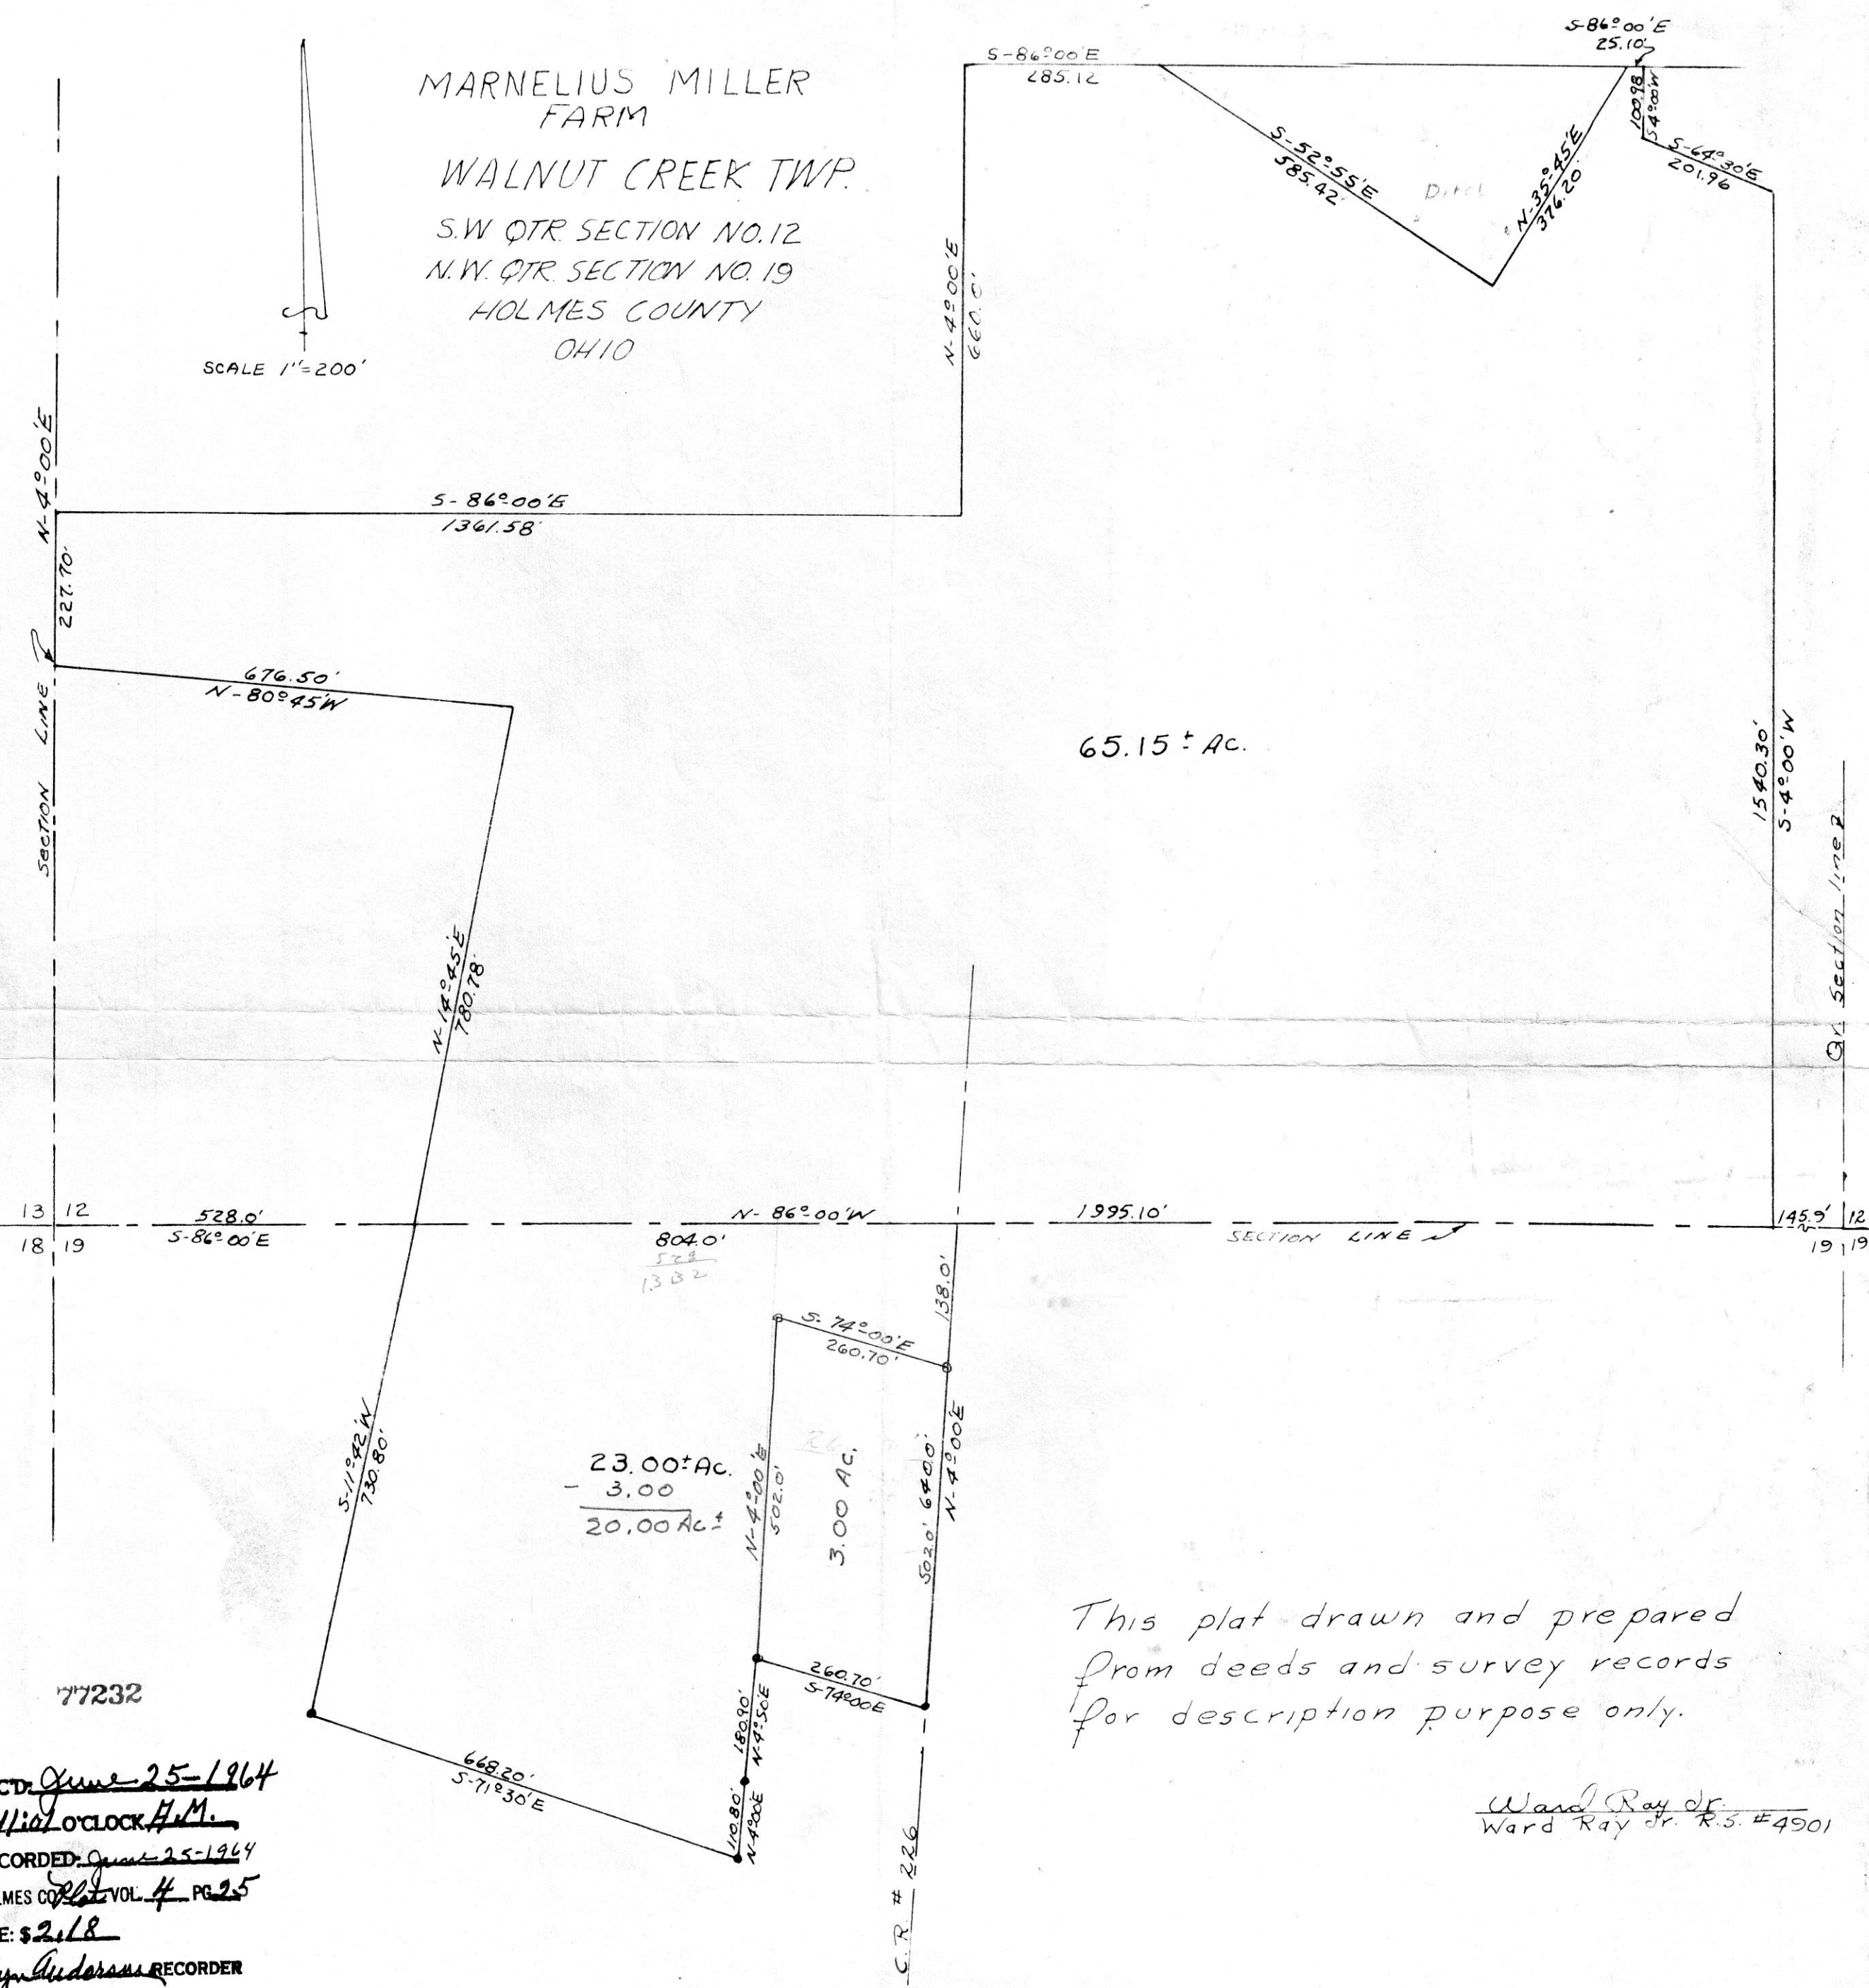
MARNELIUS MILLER FARM

WALNUT CREEK TWP.

S.W. QTR. SECTION NO. 12
N.W. QTR. SECTION NO. 19
HOLMES COUNTY
OHIO

SCALE 1"=200'

S-86°00'E
285.12

S-86°00'E
25.10'

100.98'
S-4°00'W

S-64°30'E
201.96

S-52°55'E
585.42'

Ditch

N-35°45'E
376.20

N-4°00'E
660.0'

N-4°00'E
227.70'

SECTION LINE

S-86°00'E
1361.58'

676.50'
N-80°45'W

65.15± Ac.

1540.30'
S-4°00'W

Qr. Section line

N-14°45'E
780.78'

13 12
18 19

528.0'
S-86°00'E

804.0'
528
1332

N-86°00'W

1995.10'

SECTION LINE

145.9'

12
19 19

138.0'

S-74°00'E
260.70'

S-11°42'W
730.80'

23.00±Ac.
- 3.00
20.00 Ac.±

N-4°00'E
502.0'

3.00 Ac.

502.0' 640.0'
N-4°00'E

260.70'
S-74°00'E

180.90'
N-4°50'E

110.80'
N-4°00'E

668.20'
S-71°30'E

C.R. # 226

This plat drawn and prepared from deeds and survey records for description purpose only.

Ward Ray Jr.
Ward Ray Jr. R.S. #4901

77232

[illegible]CD: June 25-1964
11:01 O'CLOCK A.M.
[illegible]CORDED: June 25-1964
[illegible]MES CO. Plat VOL. 4 PG. 25
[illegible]E: $2.18
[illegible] Anderson RECORDER